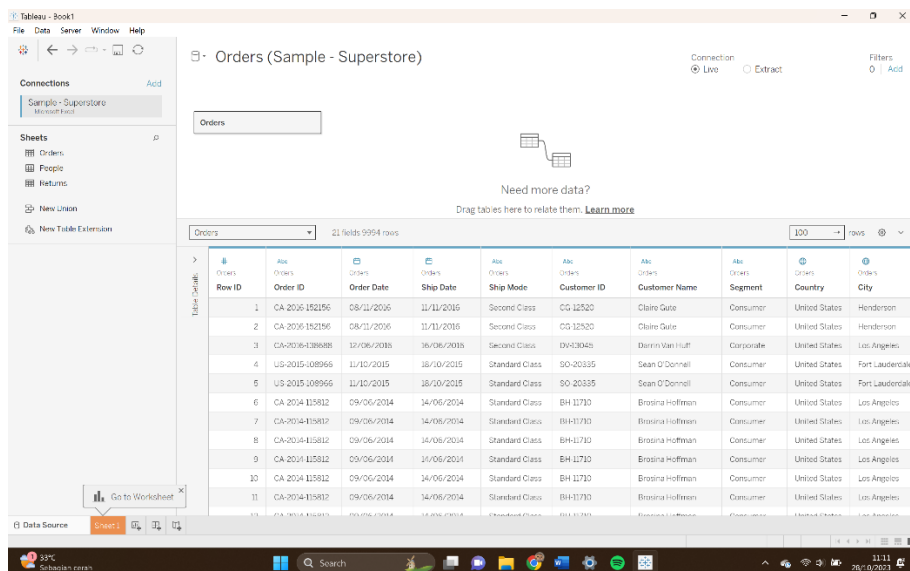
Tableau - Book1
File Data Server Window Help

Connections Add
Sample - Superstore
Microsoft Excel

Sheets
Orders
People
Returns

New Union
New Table Extension

Orders (Sample - Superstore)

Connection
Live
Extract

Filters
0 | Add

Orders

Need more data?
Drag tables here to relate them. Learn more

Orders
21 fields 9994 rows
100 rows

Table Details

| Orders Row ID | Orders Order ID | Orders Order Date | Orders Ship Date | Orders Ship Mode | Orders Customer ID | Orders Customer Name | Orders Segment | Orders Country | Orders City |
|---|---|---|---|---|---|---|---|---|---|
| 1 | CA-2016-152156 | 08/11/2016 | 11/11/2016 | Second Class | CG-12520 | Claire Gute | Consumer | United States | Henderson |
| 2 | CA-2016-152156 | 08/11/2016 | 11/11/2016 | Second Class | CG-12520 | Claire Gute | Consumer | United States | Henderson |
| 3 | CA-2016-138688 | 12/06/2016 | 16/06/2016 | Second Class | DV-13045 | Darrin Van Huff | Corporate | United States | Los Angeles |
| 4 | US-2015-108966 | 11/10/2015 | 18/10/2015 | Standard Class | SO-20335 | Sean O'Donnell | Consumer | United States | Fort Lauderdale |
| 5 | US-2015-108966 | 11/10/2015 | 18/10/2015 | Standard Class | SO-20335 | Sean O'Donnell | Consumer | United States | Fort Lauderdale |
| 6 | CA-2014-115812 | 09/06/2014 | 14/06/2014 | Standard Class | BH-11710 | Brosina Hoffman | Consumer | United States | Los Angeles |
| 7 | CA-2014-115812 | 09/06/2014 | 14/06/2014 | Standard Class | BH-11710 | Brosina Hoffman | Consumer | United States | Los Angeles |
| 8 | CA-2014-115812 | 09/06/2014 | 14/06/2014 | Standard Class | BH-11710 | Brosina Hoffman | Consumer | United States | Los Angeles |
| 9 | CA-2014-115812 | 09/06/2014 | 14/06/2014 | Standard Class | BH-11710 | Brosina Hoffman | Consumer | United States | Los Angeles |
| 10 | CA-2014-115812 | 09/06/2014 | 14/06/2014 | Standard Class | BH-11710 | Brosina Hoffman | Consumer | United States | Los Angeles |
| 11 | CA-2014-115812 | 09/06/2014 | 14/06/2014 | Standard Class | BH-11710 | Brosina Hoffman | Consumer | United States | Los Angeles |

Go to Worksheet

Data Source
Sheet 1

33°C
Sebagian cerah
Search
11:11
28/10/2023